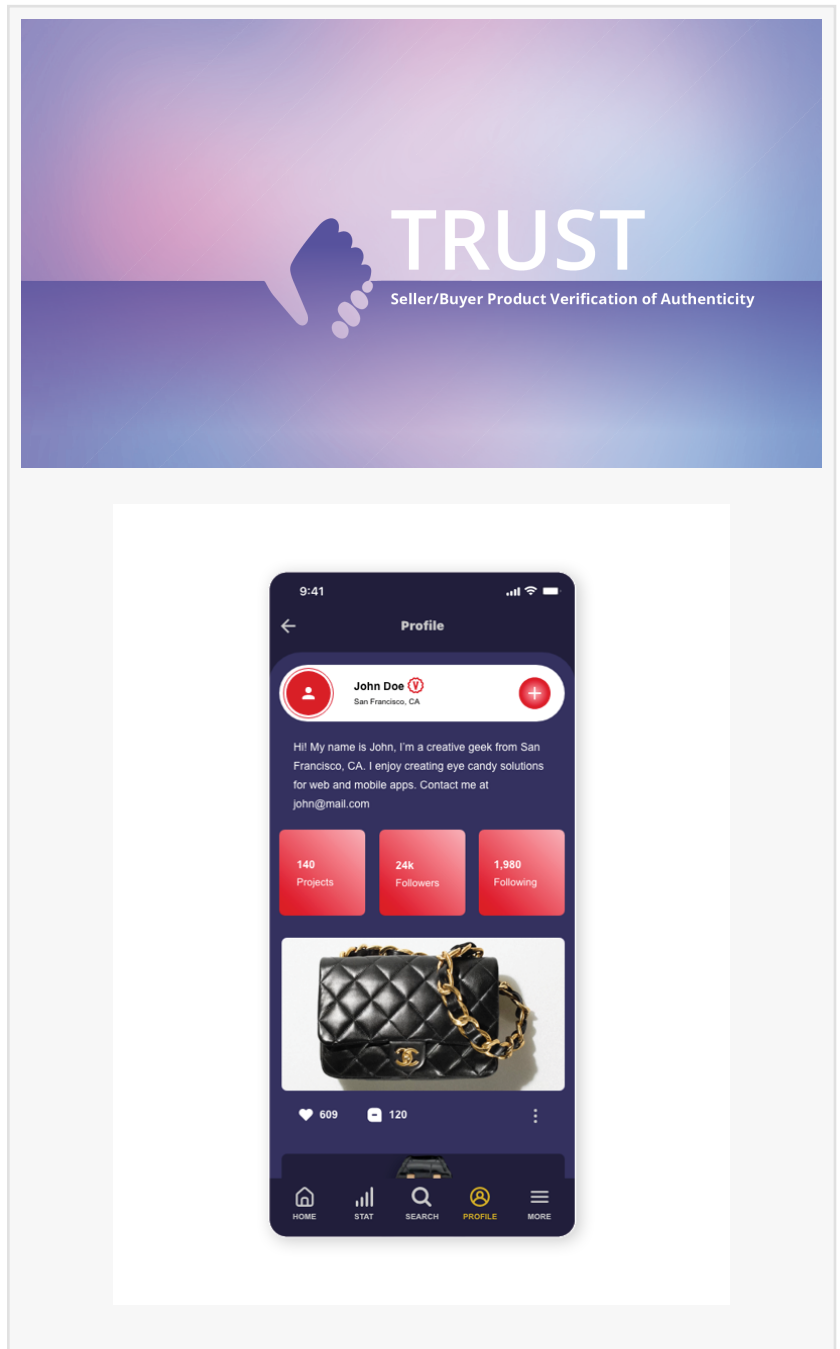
TRUST
Seller/Buyer Product Verification of Authenticity

9:41

Profile

John Doe V
San Francisco, CA

Hi! My name is John, I'm a creative geek from San Francisco, CA. I enjoy creating eye candy solutions for web and mobile apps. Contact me at john@mail.com

140
Projects

24k
Followers

1,980
Following

609 120

HOME STAT SEARCH PROFILE MORE